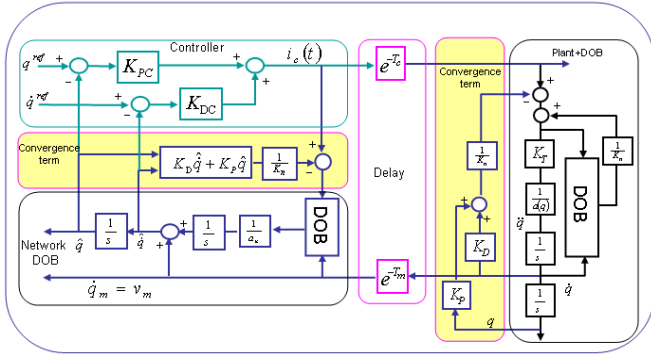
Controller
$q^{ref}$
+
−
$K_{PC}$
+
$i_c(t)$
$\dot{q}^{ref}$
+
−
$K_{DC}$
+
Convergence term
$K_D\hat{\dot{q}} + K_P\hat{q}$
$\frac{1}{K_n}$
+
+
Network DOB
$\frac{1}{s}$
$\hat{q}$
$\hat{\dot{q}}$
+
−
$\frac{1}{s}$
$\frac{1}{a_n}$
DOB
$\dot{q}_m = v_m$
$e^{-T_c}$
Delay
$e^{-T_m}$
Convergence term
$\frac{1}{K_n}$
+
+
$K_D$
$K_P$
$q$
Plant+DOB
+
−
+
+
$K_T$
$\frac{1}{K_n}$
$\frac{1}{d(q)}$
DOB
$\ddot{q}$
$\frac{1}{s}$
$\dot{q}$
$\frac{1}{s}$